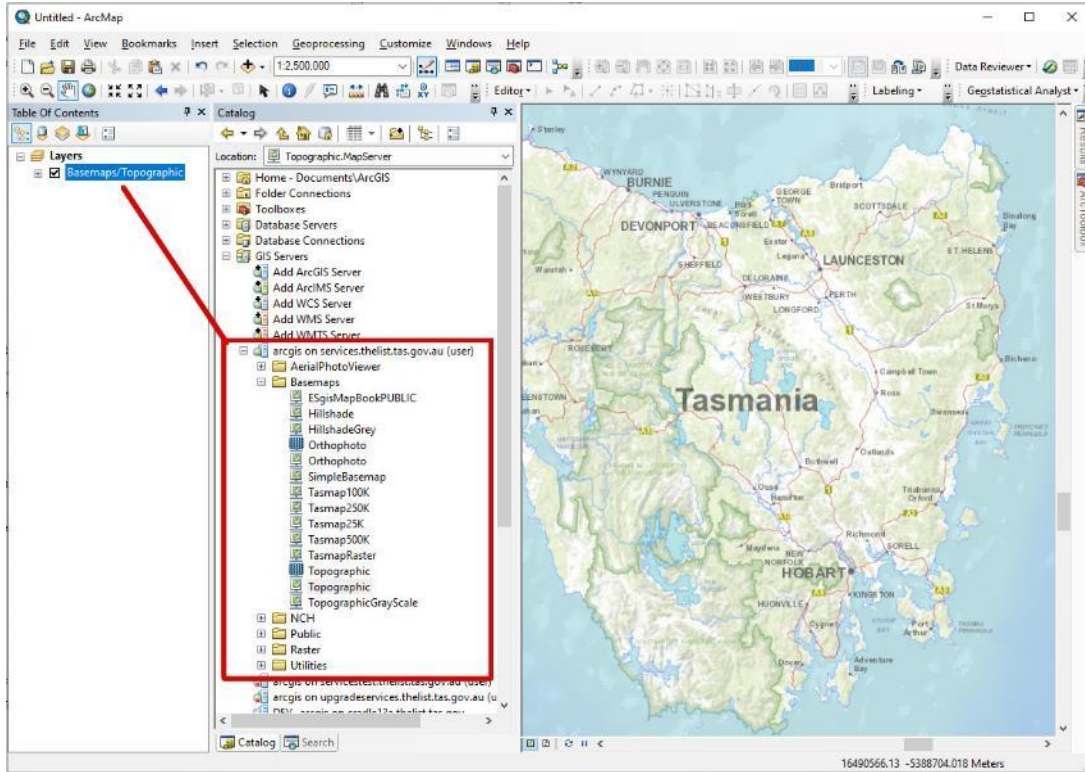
Untitled - ArcMap

File Edit View Bookmarks Insert Selection Geoprocessing Customize Windows Help

1:2,500,000

Data Reviewer

Editor

Labeling

Geostatistical Analyst

Table Of Contents

Layers

Basemaps/Topographic

Catalog

Location: Topographic.MapServer

Home - Documents\ArcGIS
Folder Connections
Toolboxes
Database Servers
Database Connections
GIS Servers
Add ArcGIS Server
Add ArcIMS Server
Add WCS Server
Add WMS Server
Add WMTS Server
arcgis on services.thelist.tas.gov.au (user)
AerialPhotoViewer
Basemaps
ESgisMapBookPUBLIC
Hillshade
HillshadeGrey
Orthophoto
Orthophoto
SimpleBasemap
Tasmap100K
Tasmap250K
Tasmap25K
Tasmap500K
TasmapRaster
Topographic
Topographic
TopographicGrayScale
NCH
Public
Raster
Utilities
arcgis on servicestest.thelist.tas.gov.au (user)
arcgis on upgradeservices.thelist.tas.gov.au (u
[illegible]

Catalog Search

Stanley
WYNYARD
BURNIE
PENGUIN
ULVERSTONE
GEORGE TOWN
Bridport
SCOTTSDALE
DEVONPORT
BEACONSFIELD
Exeter
Legana
LAUNCESTON
ST HELENS
Binalong Bay
Waratah
SHEFFIELD
DELORAINE
WESTBURY
PERTH
LONGFORD
St Marys
ROSEBERY
Bicheno
Campbell Town
ZEEHAN
Ross
Tasmania
Swansea
Oatlands
Bothwell
Ouse
Hamilton
Triabunna
Orford
Richmond
SORELL
Maydena
NEW NORFOLK
HOBART
KINGSTON
HUONVILLE
Cygnet
Port Arthur
Dover
Adventure Bay

Results
ArcToolbox

16490566.13 -5388704.018 Meters